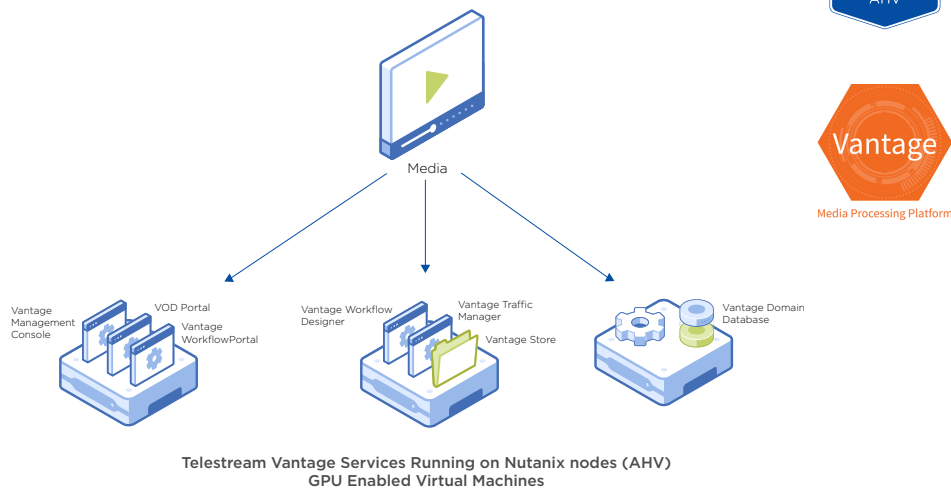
AHV

Vantage

Media Processing Platform

Media

Vantage Management Console

VOD Portal

Vantage WorkflowPortal

Vantage Workflow Designer

Vantage Traffic Manager

Vantage Store

Vantage Domain Database

Telestream Vantage Services Running on Nutanix nodes (AHV)
GPU Enabled Virtual Machines